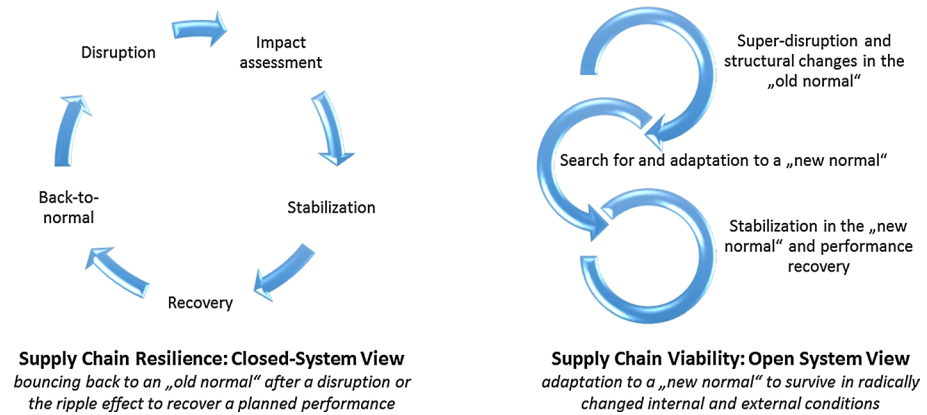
Disruption

Impact assessment

Stabilization

Recovery

Back-to-normal

Super-disruption and structural changes in the „old normal“

Search for and adaptation to a „new normal“

Stabilization in the „new normal“ and performance recovery

Supply Chain Resilience: Closed-System View
bouncing back to an „old normal“ after a disruption or the ripple effect to recover a planned performance

Supply Chain Viability: Open System View
adaptation to a „new normal“ to survive in radically changed internal and external conditions